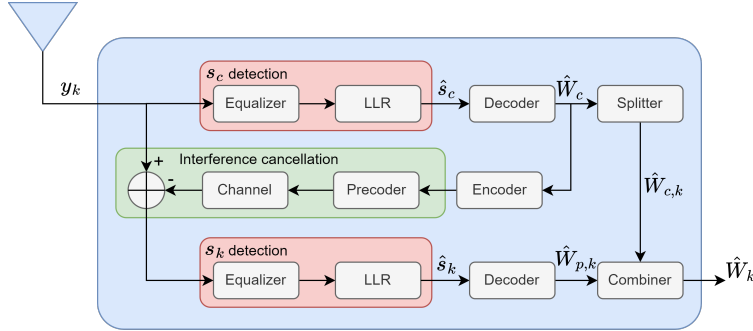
$y_k$

$s_c$ detection

Equalizer

LLR

$\hat{s}_c$

Decoder

$\hat{W}_c$

Splitter

Interference cancellation

+

-

Channel

Precoder

Encoder

$\hat{W}_{c,k}$

$s_k$ detection

Equalizer

LLR

$\hat{s}_k$

Decoder

$\hat{W}_{p,k}$

Combiner

$\hat{W}_k$